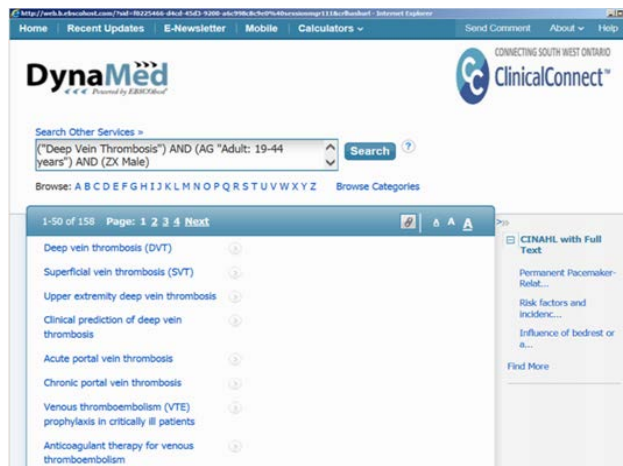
http://web.b.ebscohost.com/?sid=f8225466-d4cd-45d3-9200-a6c998c8c9e0%40sessionmgr111&vid=basket - Internet Explorer

Home | Recent Updates | E-Newsletter | Mobile | Calculators ⌄

Send Comment | About ⌄ | Help

DynaMed
Powered by EBSCOhost

CONNECTING SOUTH WEST ONTARIO
ClinicalConnect™

Search Other Services »

("Deep Vein Thrombosis") AND (AG "Adult: 19-44 years") AND (ZX Male)

Search

Browse: A B C D E F G H I J K L M N O P Q R S T U V W X Y Z   Browse Categories

1-50 of 158   Page: 1 2 3 4 Next

A A A

Deep vein thrombosis (DVT)

Superficial vein thrombosis (SVT)

Upper extremity deep vein thrombosis

Clinical prediction of deep vein thrombosis

Acute portal vein thrombosis

Chronic portal vein thrombosis

Venous thromboembolism (VTE) prophylaxis in critically ill patients

Anticoagulant therapy for venous thromboembolism

CINAHL with Full Text

Permanent Pacemaker-Relat...

Risk factors and incidenc...

Influence of bedrest or a...

Find More